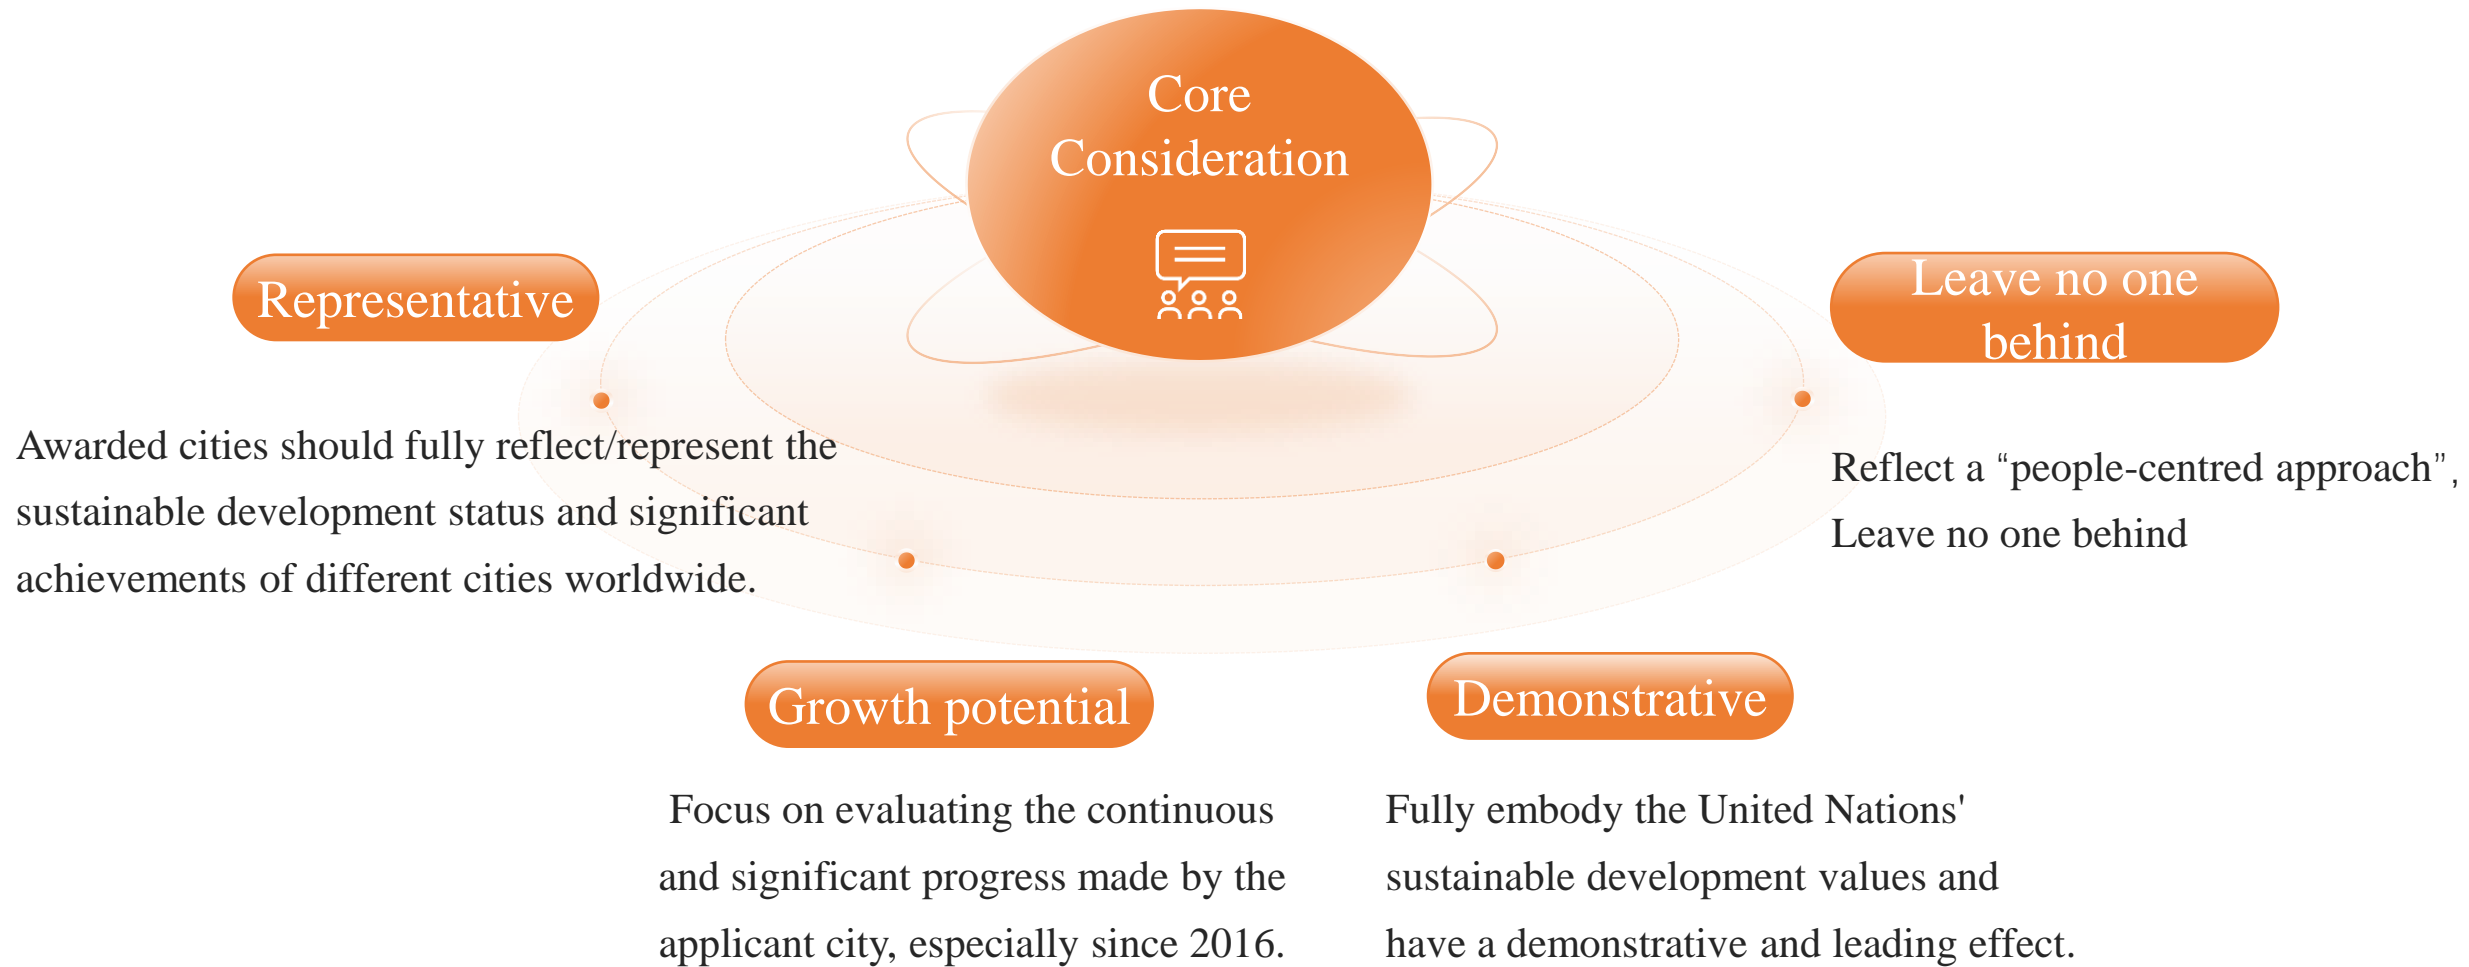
Core Consideration

Representative

Awarded cities should fully reflect/represent the sustainable development status and significant achievements of different cities worldwide.

Leave no one behind

Reflect a “people-centred approach”, Leave no one behind

Growth potential

Focus on evaluating the continuous and significant progress made by the applicant city, especially since 2016.

Demonstrative

Fully embody the United Nations' sustainable development values and have a demonstrative and leading effect.